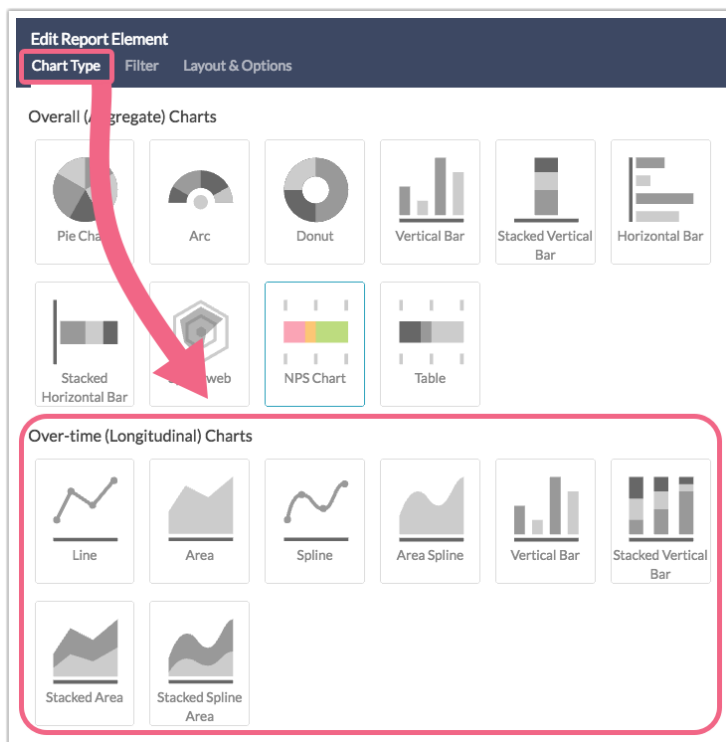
Edit Report Element
Chart Type Filter Layout & Options

Overall ([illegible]ggregate) Charts

Pie Cha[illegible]
Arc
Donut
Vertical Bar
Stacked Vertical Bar
Horizontal Bar
Stacked Horizontal Bar
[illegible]web
NPS Chart
Table

Over-time (Longitudinal) Charts

Line
Area
Spline
Area Spline
Vertical Bar
Stacked Vertical Bar
Stacked Area
Stacked Spline Area